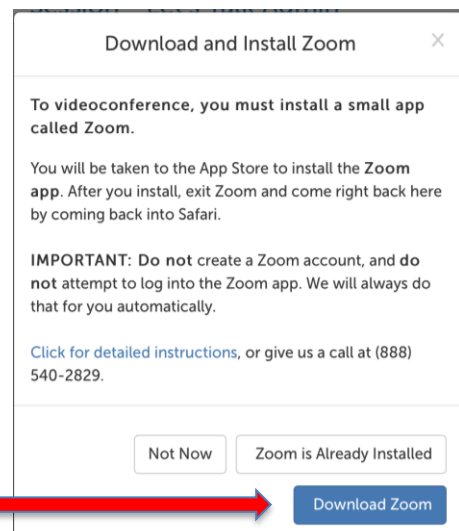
Download and Install Zoom

×

To videoconference, you must install a small app called Zoom.

You will be taken to the App Store to install the Zoom app. After you install, exit Zoom and come right back here by coming back into Safari.

IMPORTANT: Do not create a Zoom account, and do not attempt to log into the Zoom app. We will always do that for you automatically.

Click for detailed instructions, or give us a call at (888) 540-2829.

Not Now

Zoom is Already Installed

Download Zoom